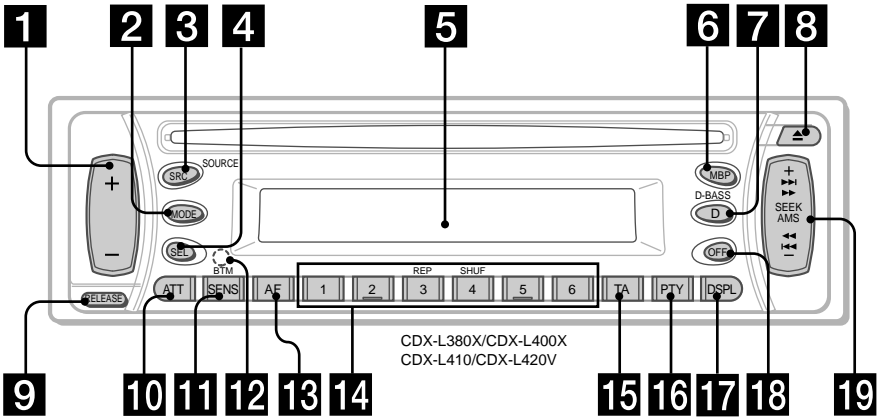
1 2 3 4 5 6 7 8

SOURCE
SRC
MODE
SEL
MBP
D-BASS
D
+
SEEK
AMS
–
+
–
OFF
RELEASE
ATT
BTM
SENS
AF
1
2
REP
3
SHUF
4
5
6
TA
PTY
DSPL

CDX-L380X/CDX-L400X
CDX-L410/CDX-L420V

9 10 11 12 13 14 15 16 17 18 19